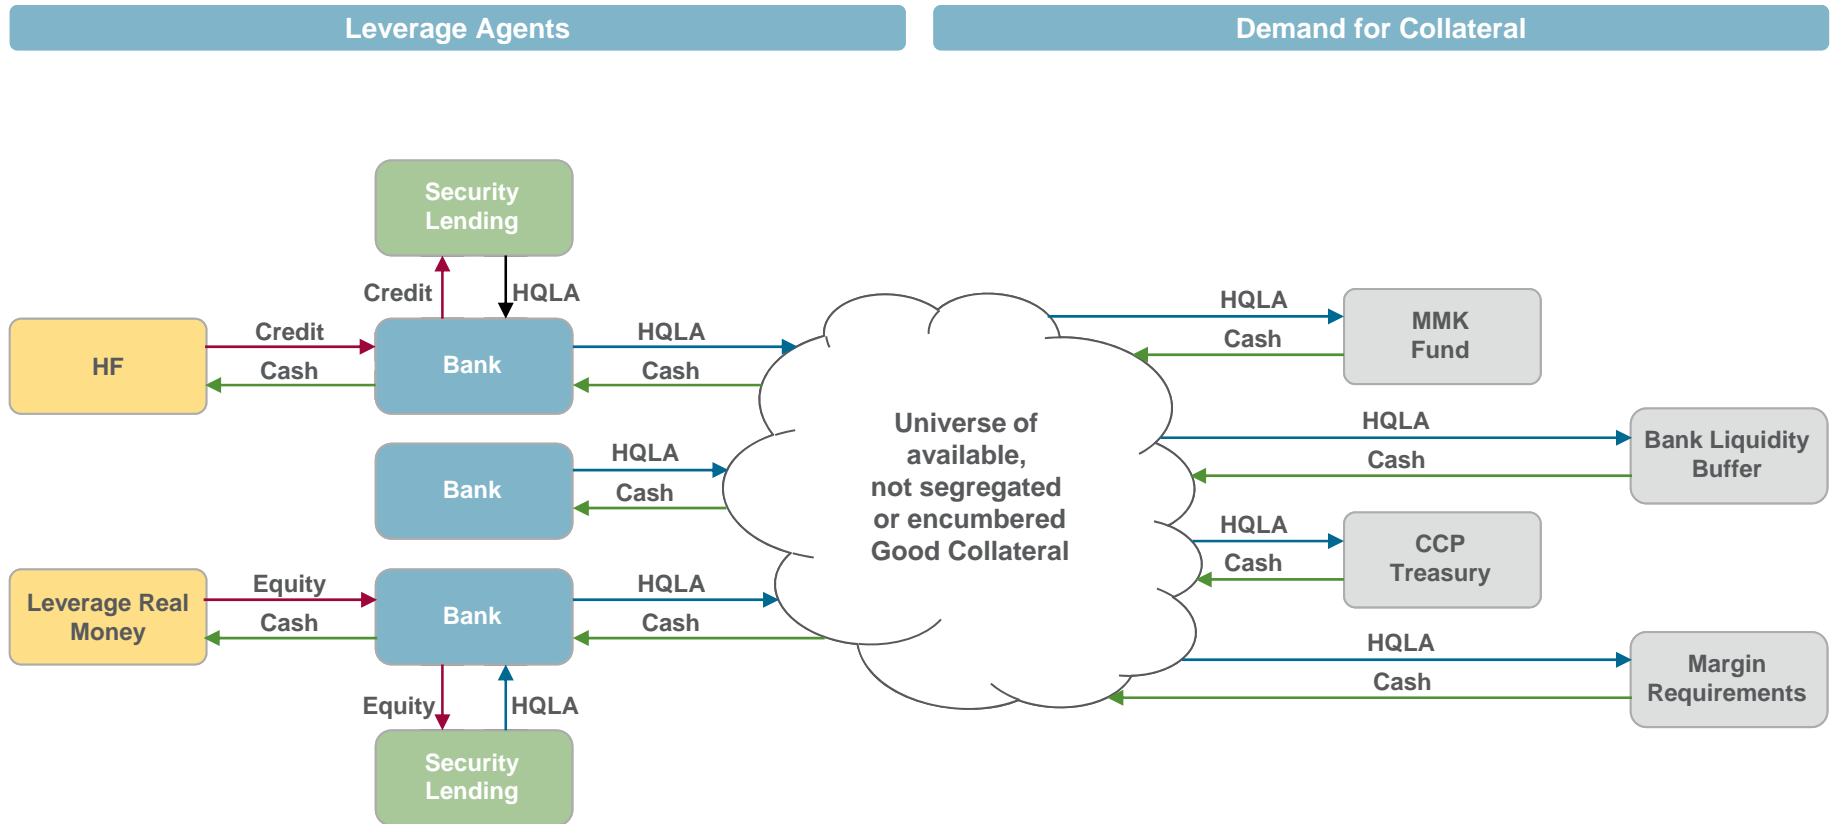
Leverage Agents

Demand for Collateral

Security Lending

Credit

HQLA

HF

Credit

Cash

Bank

HQLA

Cash

Bank

HQLA

Cash

Leverage Real Money

Equity

Cash

Bank

HQLA

Cash

Equity

HQLA

Security Lending

Universe of available, not segregated or encumbered Good Collateral

HQLA

Cash

MMK Fund

HQLA

Cash

Bank Liquidity Buffer

HQLA

Cash

CCP Treasury

HQLA

Cash

Margin Requirements